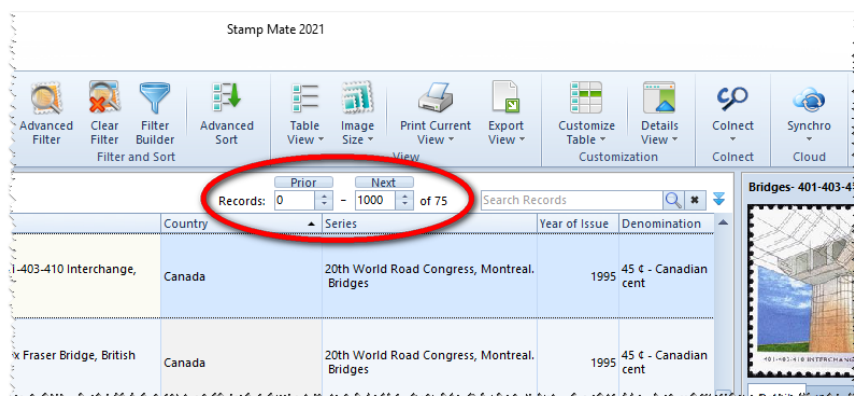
Stamp Mate 2021

Advanced Filter
Clear Filter
Filter Builder
Advanced Sort
Filter and Sort

Table View
Image Size
Print Current View
Export View
View

Customize Table
Details View
Customization

Colnect
Colnect

Synchro
Cloud

Prior
Next
Records: 0 – 1000 of 75
Search Records

Bridges- 401-403-4

| | Country | Series | Year of Issue | Denomination |
|---|---|---|---|---|
| i-403-410 Interchange, | Canada | 20th World Road Congress, Montreal. Bridges | 1995 | 45 ¢ - Canadian cent |
| x Fraser Bridge, British | Canada | 20th World Road Congress, Montreal. Bridges | 1995 | 45 ¢ - Canadian cent |

401-403-410 INTERCHANG